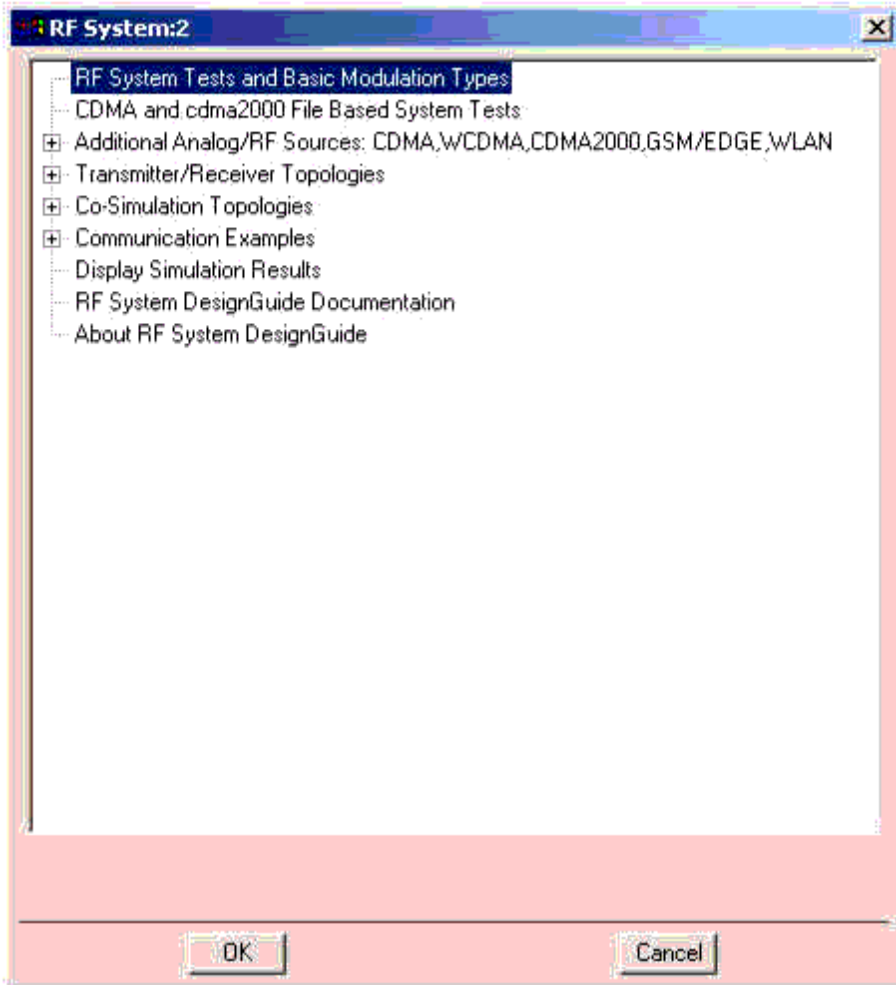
RF System:2

RF System Tests and Basic Modulation Types
CDMA and cdma2000 File Based System Tests
Additional Analog/RF Sources: CDMA,WCDMA,CDMA2000,GSM/EDGE,WLAN
Transmitter/Receiver Topologies
Co-Simulation Topologies
Communication Examples
Display Simulation Results
RF System DesignGuide Documentation
About RF System DesignGuide

OK
Cancel